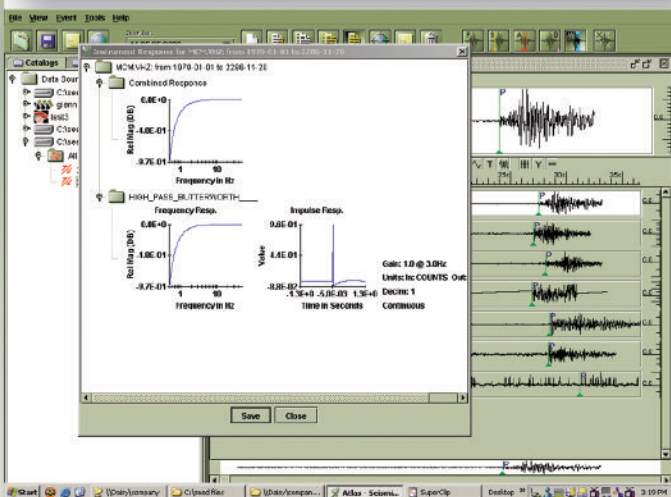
File View Event Tools Help

Catalogs

Data Sour
C:\use
glenn
test3
C:\use
C:\use
All

Instrument Response for MCM:VHZ from 1970-01-01 to 2200-11-20

MCM:VHZ: from 1970-01-01 to 2200-11-20

Combined Responce

0.0E+0
-4.8E-01
-9.7E-01
Rel Mag (DB)
1 10
Frequency in Hz

HIGH_PASS_BUTTERWORTH

Frequency Resp.
0.0E+0
-4.8E-01
-9.7E-01
Rel Mag (DB)
1 10
Frequency in Hz

Impulse Resp.
9.6E-01
4.4E-01
-8.8E-02
Value
-1.3E+0 -5.0E-03 1.3E+0
Time in Seconds

Gain: 1.0 @ 3.0Hz
Units In: COUNTS Out:
Decim: 1
Continuous

Save Close

Start \\Daisy\company C:\saad Res \\Daisy\compan... Atlas - Seism... SuperClip Desktop 3:10 PM